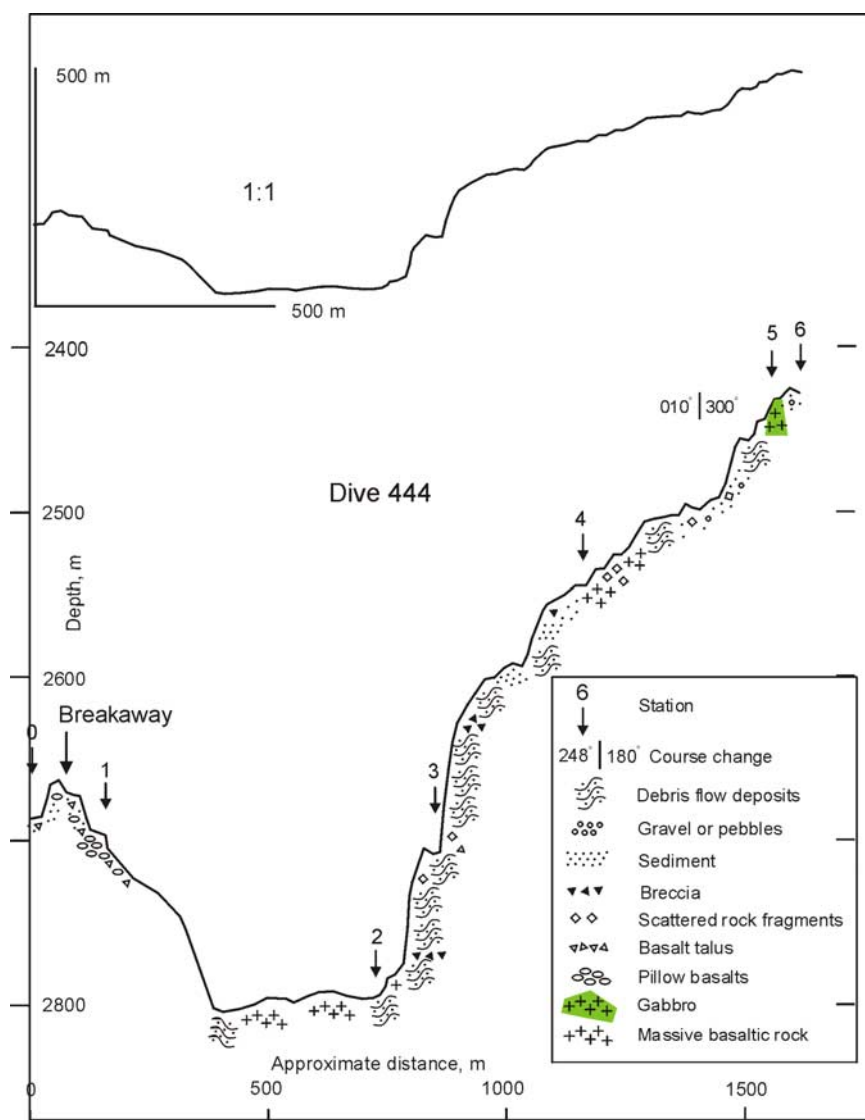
500 m

1:1

500 m

2400

2500

2600

2800

Depth, m

Dive 444

Breakaway

0

1

2

3

4

5

6

010° | 300°

6

Station

248° | 180° Course change

Debris flow deposits

Gravel or pebbles

Sediment

Breccia

Scattered rock fragments

Basalt talus

Pillow basalts

Gabbro

Massive basaltic rock

Approximate distance, m

0

500

1000

1500